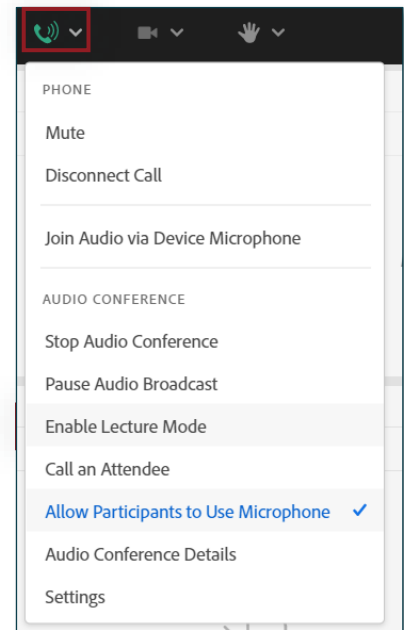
PHONE

Mute

Disconnect Call

Join Audio via Device Microphone

AUDIO CONFERENCE

Stop Audio Conference

Pause Audio Broadcast

Enable Lecture Mode

Call an Attendee

Allow Participants to Use Microphone ✓

Audio Conference Details

Settings